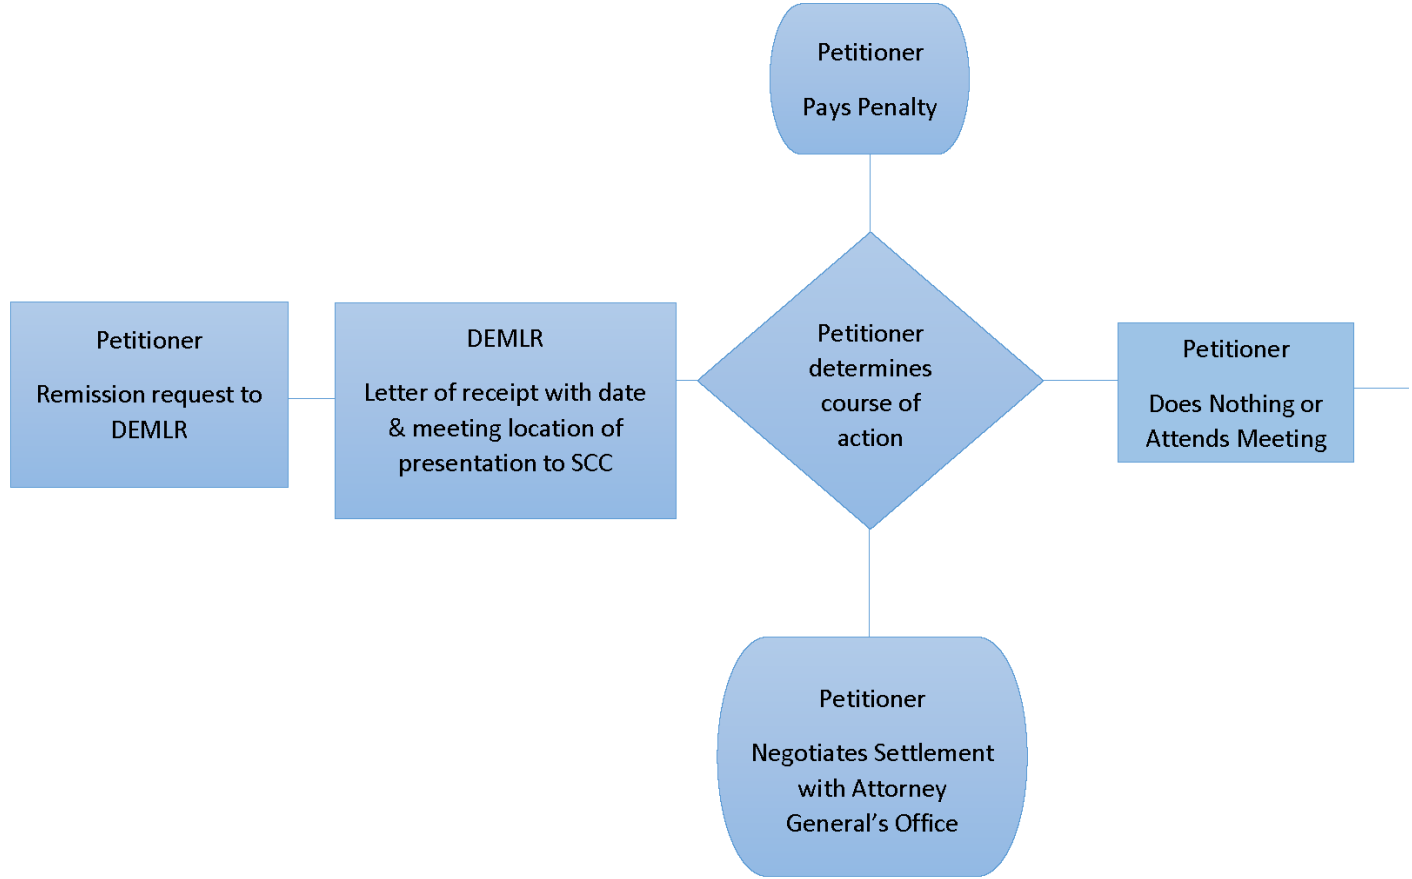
Petitioner

Pays Penalty

Petitioner

Remission request to DEMLR

DEMLR

Letter of receipt with date & meeting location of presentation to SCC

Petitioner determines course of action

Petitioner

Does Nothing or Attends Meeting

Petitioner

Negotiates Settlement with Attorney General's Office